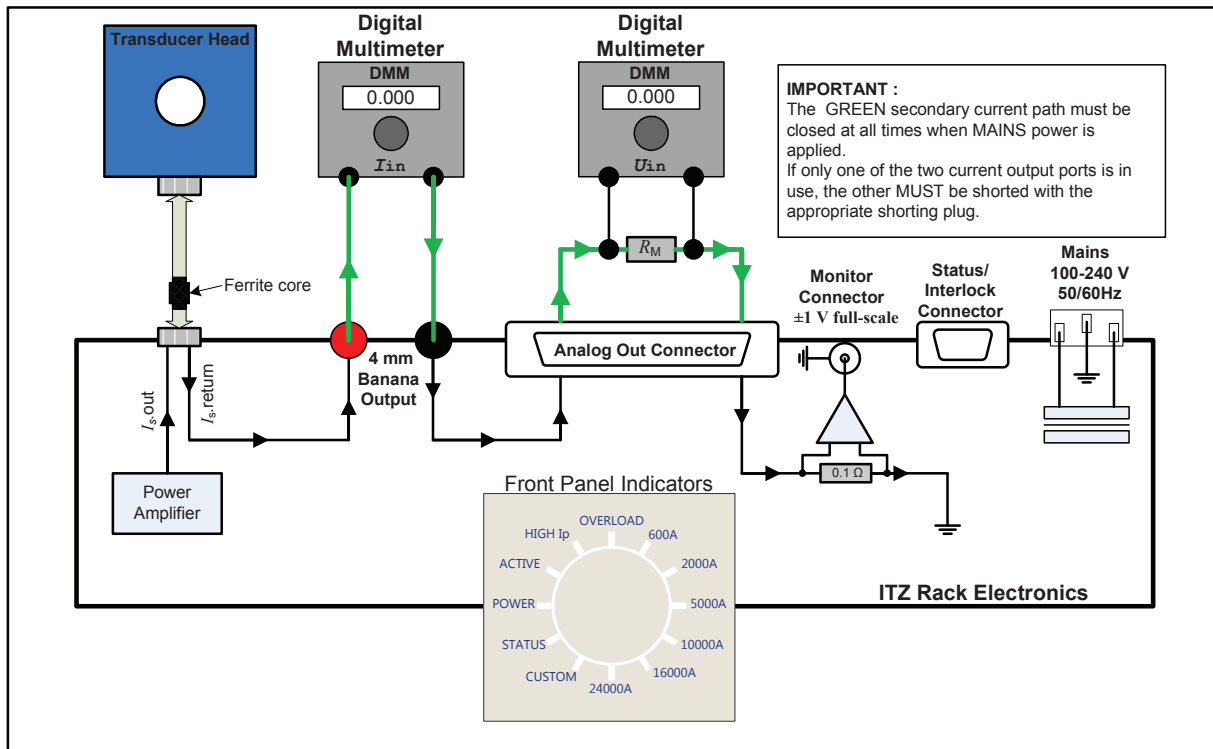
Transducer Head

Digital Multimeter
DMM
0.000
$I_{in}$

Digital Multimeter
DMM
0.000
$U_{in}$

IMPORTANT :
The GREEN secondary current path must be closed at all times when MAINS power is applied.
If only one of the two current output ports is in use, the other MUST be shorted with the appropriate shorting plug.

$R_M$

Ferrite core

Monitor Connector
±1 V full-scale

Status/ Interlock Connector

Mains
100-240 V
50/60Hz

Analog Out Connector

4 mm Banana Output

$I_s$.out
$I_s$.return

0.1 Ω

Power Amplifier

Front Panel Indicators
HIGH Ip
OVERLOAD
600A
ACTIVE
2000A
POWER
5000A
STATUS
10000A
CUSTOM
16000A
24000A

ITZ Rack Electronics